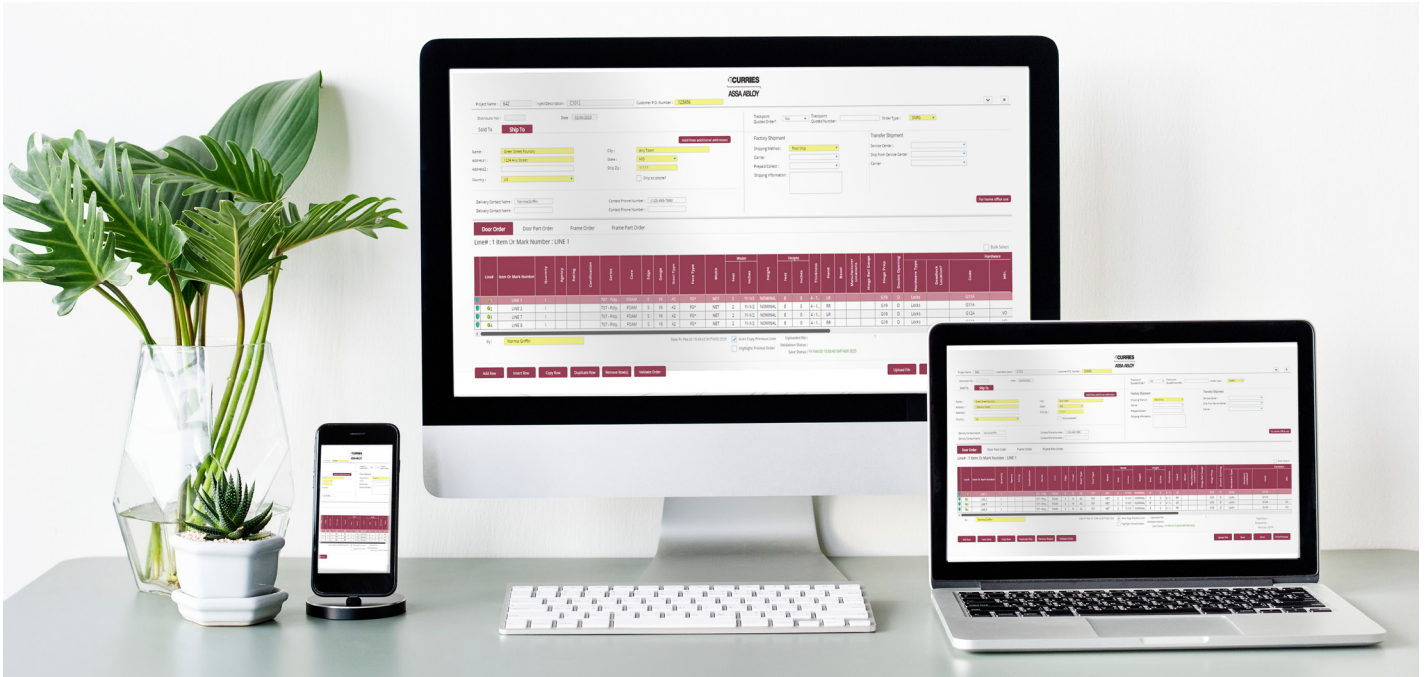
CURRIES
ASSA ABLOY

Project Name: Customer P.O. Number:

Sold To Ship To

Add New additional addresses

Name: Green Street Nursery
Address 1: 1234 Any Street
Address 2:
Country: US

City: Any Town
State:
Ship Zip:

Ship to jobsite?

Delivery Contact Name:
Delivery Contact Name:

Contact Phone Number:
Contact Phone Number:

Transport Quote Order?
Transport Quote Number:
Order Type:

Factory Shipment
Shipping Method:
Carrier:
Prepaid/Collect:
Shipping Information:

Transfer Shipment
Service Center:
Ship From Service Center:
Carrier:

For home office use

Door Order Door Part Order Frame Order Frame Part Order

Line# : 1 Item Or Mark Number : LINE 1

Bulk Select

LINE 1
LINE 2
LINE 7
LINE 8

By: Norma Griffin

Validation Status:

Add Row Insert Row Copy Row Duplicate Row Remove Row(s) Validate Order

Upload File